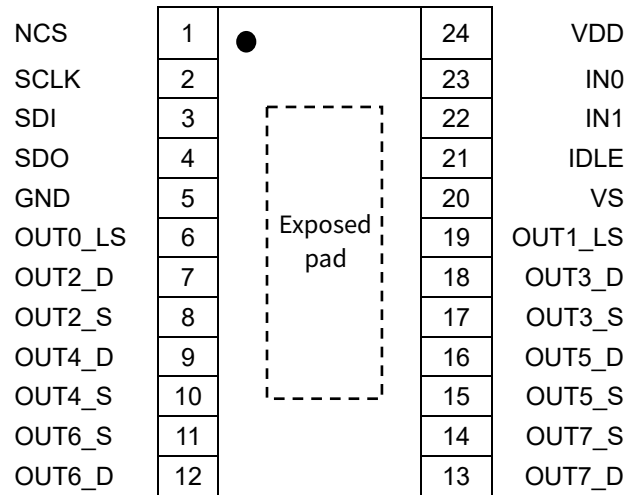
NCS 1 24 VDD
SCLK 2 23 IN0
SDI 3 22 IN1
SDO 4 21 IDLE
GND 5 20 VS
OUT0_LS 6 19 OUT1_LS
OUT2_D 7 18 OUT3_D
OUT2_S 8 17 OUT3_S
OUT4_D 9 16 OUT5_D
OUT4_S 10 15 OUT5_S
OUT6_S 11 14 OUT7_S
OUT6_D 12 13 OUT7_D

Exposed pad